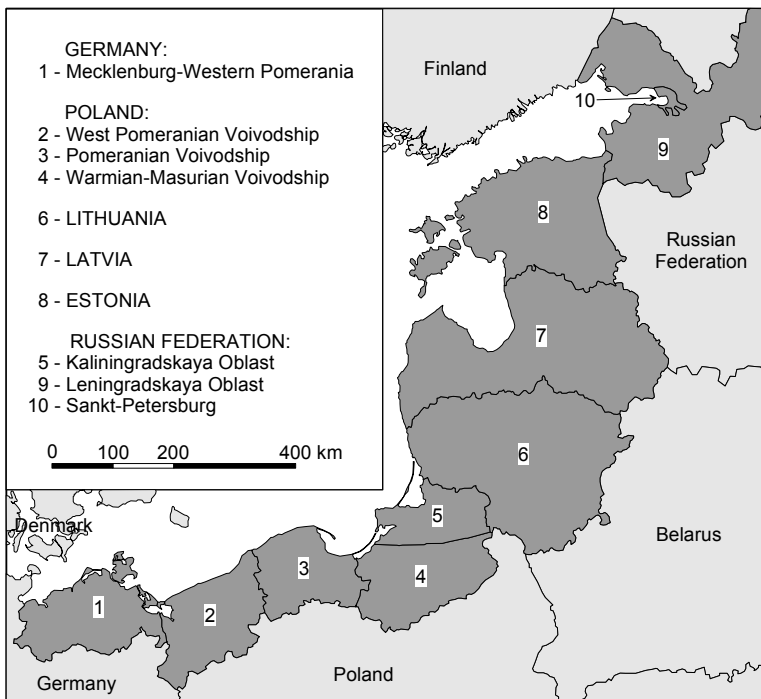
GERMANY:
1 - Mecklenburg-Western Pomerania

POLAND:
2 - West Pomeranian Voivodship
3 - Pomeranian Voivodship
4 - Warmian-Masurian Voivodship

6 - LITHUANIA

7 - LATVIA

8 - ESTONIA

RUSSIAN FEDERATION:
5 - Kaliningradskaya Oblast
9 - Leningradskaya Oblast
10 - Sankt-Petersburg

0 100 200 400 km

Finland

10

9

8

Russian Federation

7

6

5

Denmark

Belarus

3

4

1

2

Poland

Germany